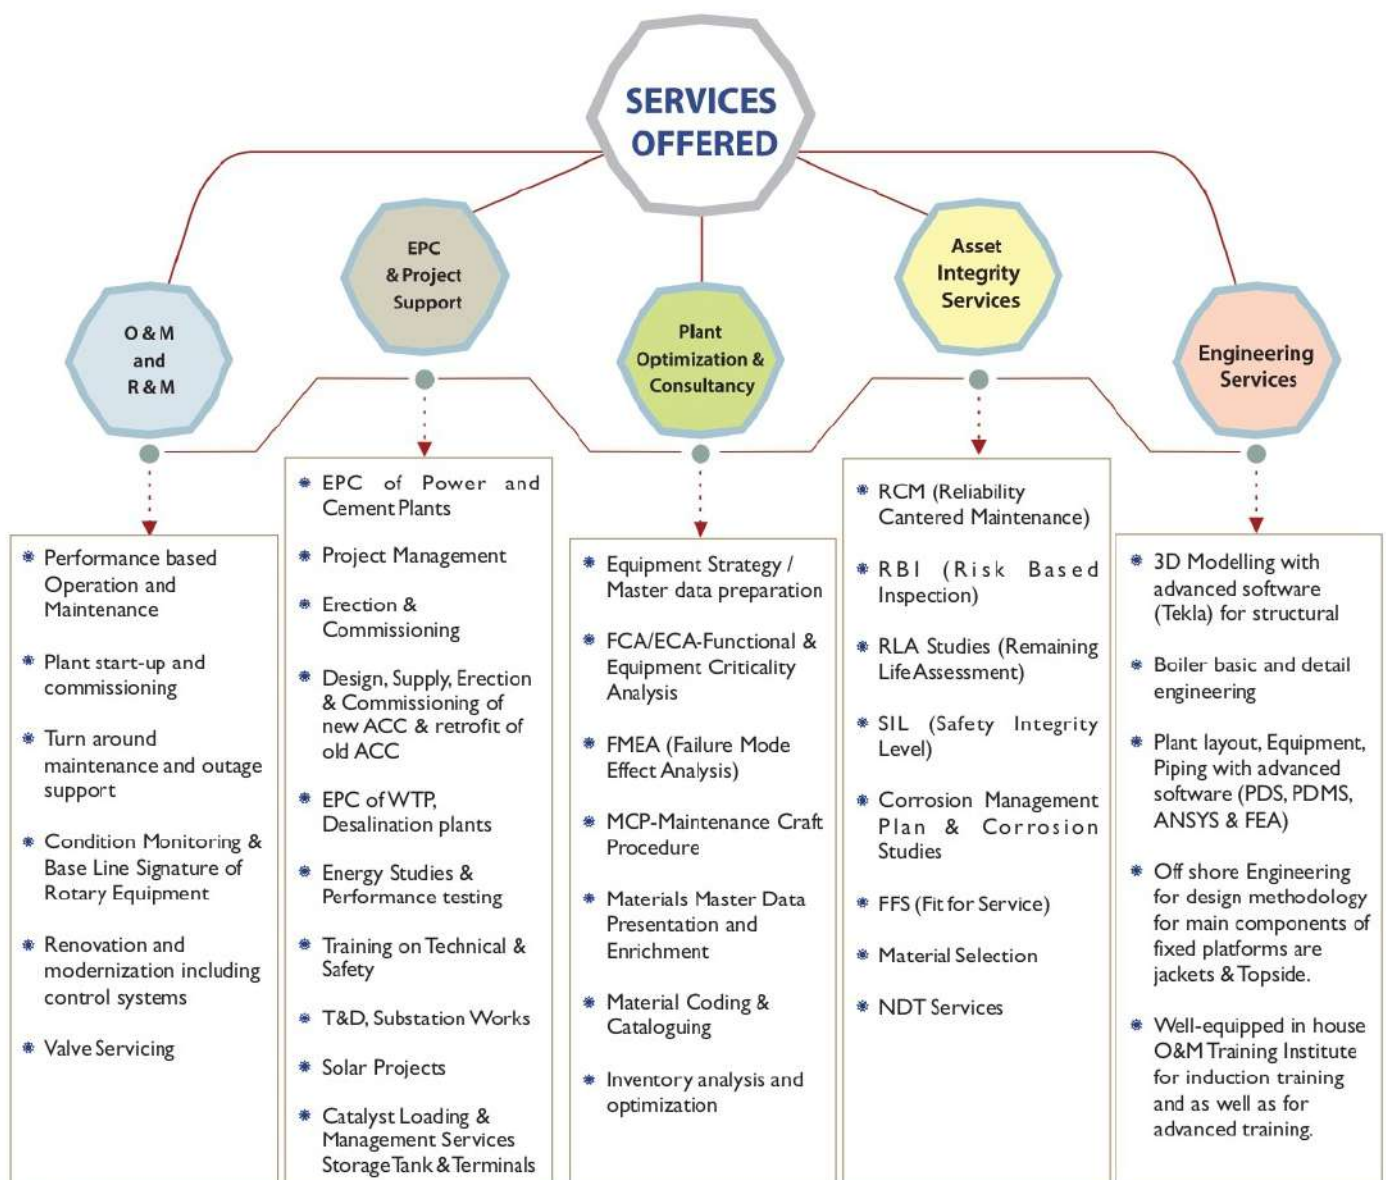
SERVICES OFFERED

O & M and R & M

EPC & Project Support

Plant Optimization & Consultancy

Asset Integrity Services

Engineering Services

Performance based Operation and Maintenance

Plant start-up and commissioning

Turn around maintenance and outage support

Condition Monitoring & Base Line Signature of Rotary Equipment

Renovation and modernization including control systems

Valve Servicing

EPC of Power and Cement Plants

Project Management

Erection & Commissioning

Design, Supply, Erection & Commissioning of new ACC & retrofit of old ACC

EPC of WTP, Desalination plants

Energy Studies & Performance testing

Training on Technical & Safety

T&D, Substation Works

Solar Projects

Catalyst Loading & Management Services Storage Tank & Terminals

Equipment Strategy / Master data preparation

FCA/ECA-Functional & Equipment Criticality Analysis

FMEA (Failure Mode Effect Analysis)

MCP-Maintenance Craft Procedure

Materials Master Data Presentation and Enrichment

Material Coding & Cataloguing

Inventory analysis and optimization

RCM (Reliability Cantered Maintenance)

RBI (Risk Based Inspection)

RLA Studies (Remaining Life Assessment)

SIL (Safety Integrity Level)

Corrosion Management Plan & Corrosion Studies

FFS (Fit for Service)

Material Selection

NDT Services

3D Modelling with advanced software (Tekla) for structural

Boiler basic and detail engineering

Plant layout, Equipment, Piping with advanced software (PDS, PDMS, ANSYS & FEA)

Off shore Engineering for design methodology for main components of fixed platforms are jackets & Topside.

Well-equipped in house O&M Training Institute for induction training and as well as for advanced training.